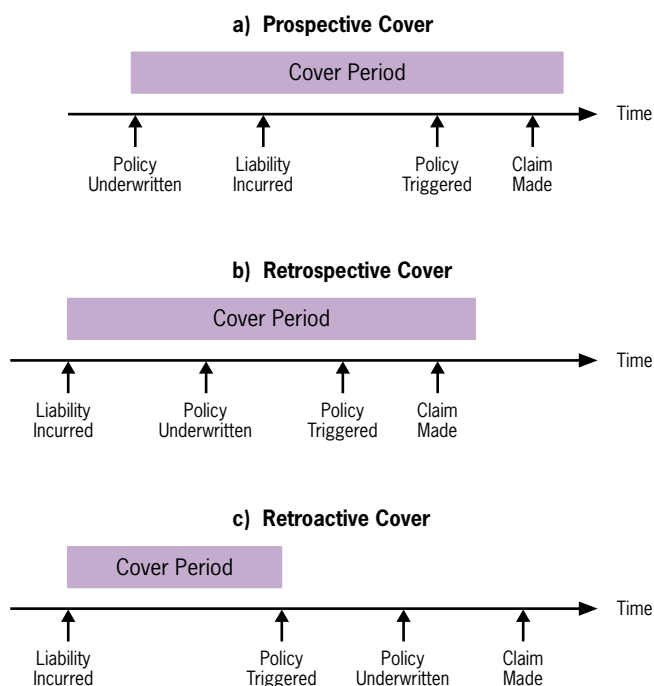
a) Prospective Cover

Cover Period

Time

Policy Underwritten

Liability Incurred

Policy Triggered

Claim Made

b) Retrospective Cover

Cover Period

Time

Liability Incurred

Policy Underwritten

Policy Triggered

Claim Made

c) Retroactive Cover

Cover Period

Time

Liability Incurred

Policy Triggered

Policy Underwritten

Claim Made